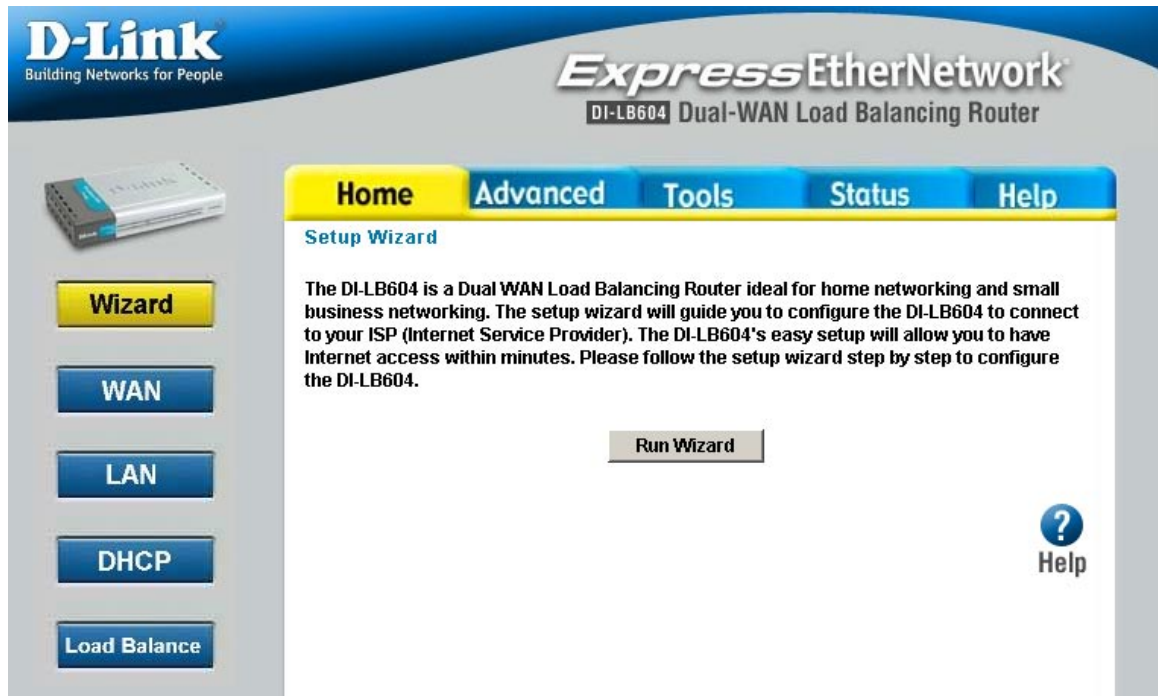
D-Link
Building Networks for People

ExpressEtherNetwork
DI-LB604 Dual-WAN Load Balancing Router

D-Link

Home
Advanced
Tools
Status
Help

Setup Wizard

The DI-LB604 is a Dual WAN Load Balancing Router ideal for home networking and small business networking. The setup wizard will guide you to configure the DI-LB604 to connect to your ISP (Internet Service Provider). The DI-LB604's easy setup will allow you to have Internet access within minutes. Please follow the setup wizard step by step to configure the DI-LB604.

Run Wizard

Wizard

WAN

LAN

DHCP

Load Balance

?
Help